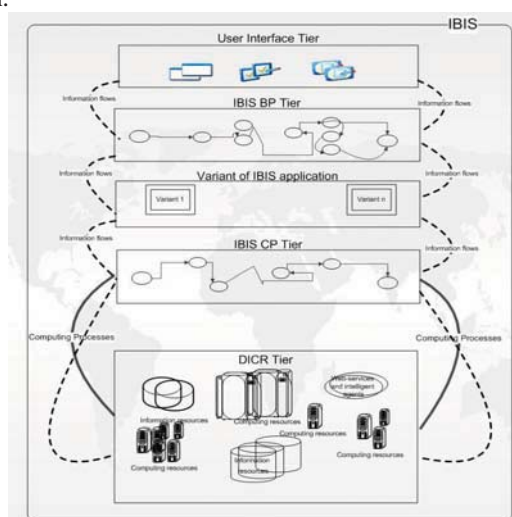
IBIS

User Interface Tier

Information flows

Information flows

IBIS BP Tier

Information flows

Information flows

Variant of IBIS application

Variant 1

Variant n

Information flows

Information flows

IBIS CP Tier

Computing Processes

Computing Processes

DICR Tier

Web services and intelligent agents

Information resources

Computing resources

Computing resources

Computing resources

Information resources

Computing resources